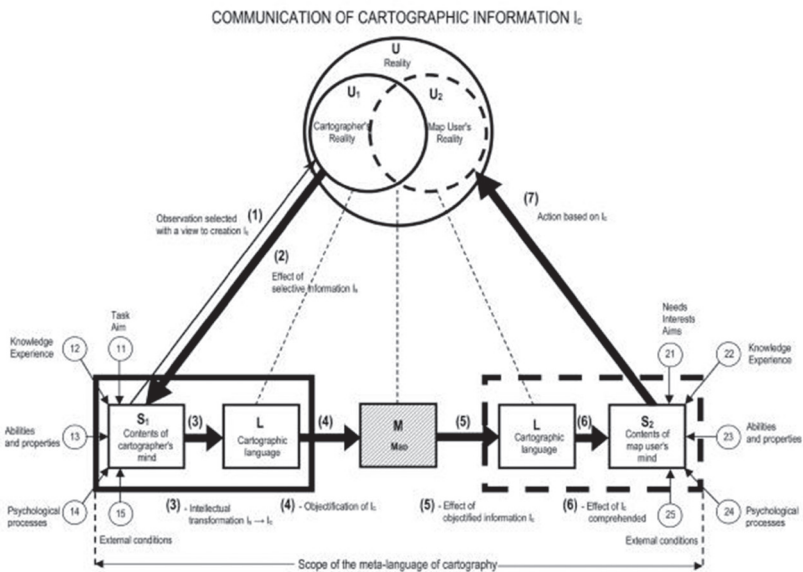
COMMUNICATION OF CARTOGRAPHIC INFORMATION $I_C$

U
Reality

$U_1$
Cartographer's Reality

$U_2$
Map User's Reality

(1)
Observation selected with a view to creation $I_k$

(2)
Effect of selective information $I_k$

(7)
Action based on $I_c$

Task
Aim

Knowledge
Experience

12

11

Abilities and properties

13

Psychological processes

14

15

External conditions

$S_1$
Contents of cartographer's mind

(3)

L
Cartographic language

(4)

M
Map

(5)

L
Cartographic language

(6)

$S_2$
Contents of map user's mind

Needs
Interests
Aims

21

22

Knowledge
Experience

Abilities and properties

23

25

24

Psychological processes

External conditions

(3) - Intellectual transformation $I_k \rightarrow I_c$

(4) - Objectification of $I_c$

(5) - Effect of objectified information $I_c$

(6) - Effect of $I_c$ comprehended

Scope of the meta-language of cartography